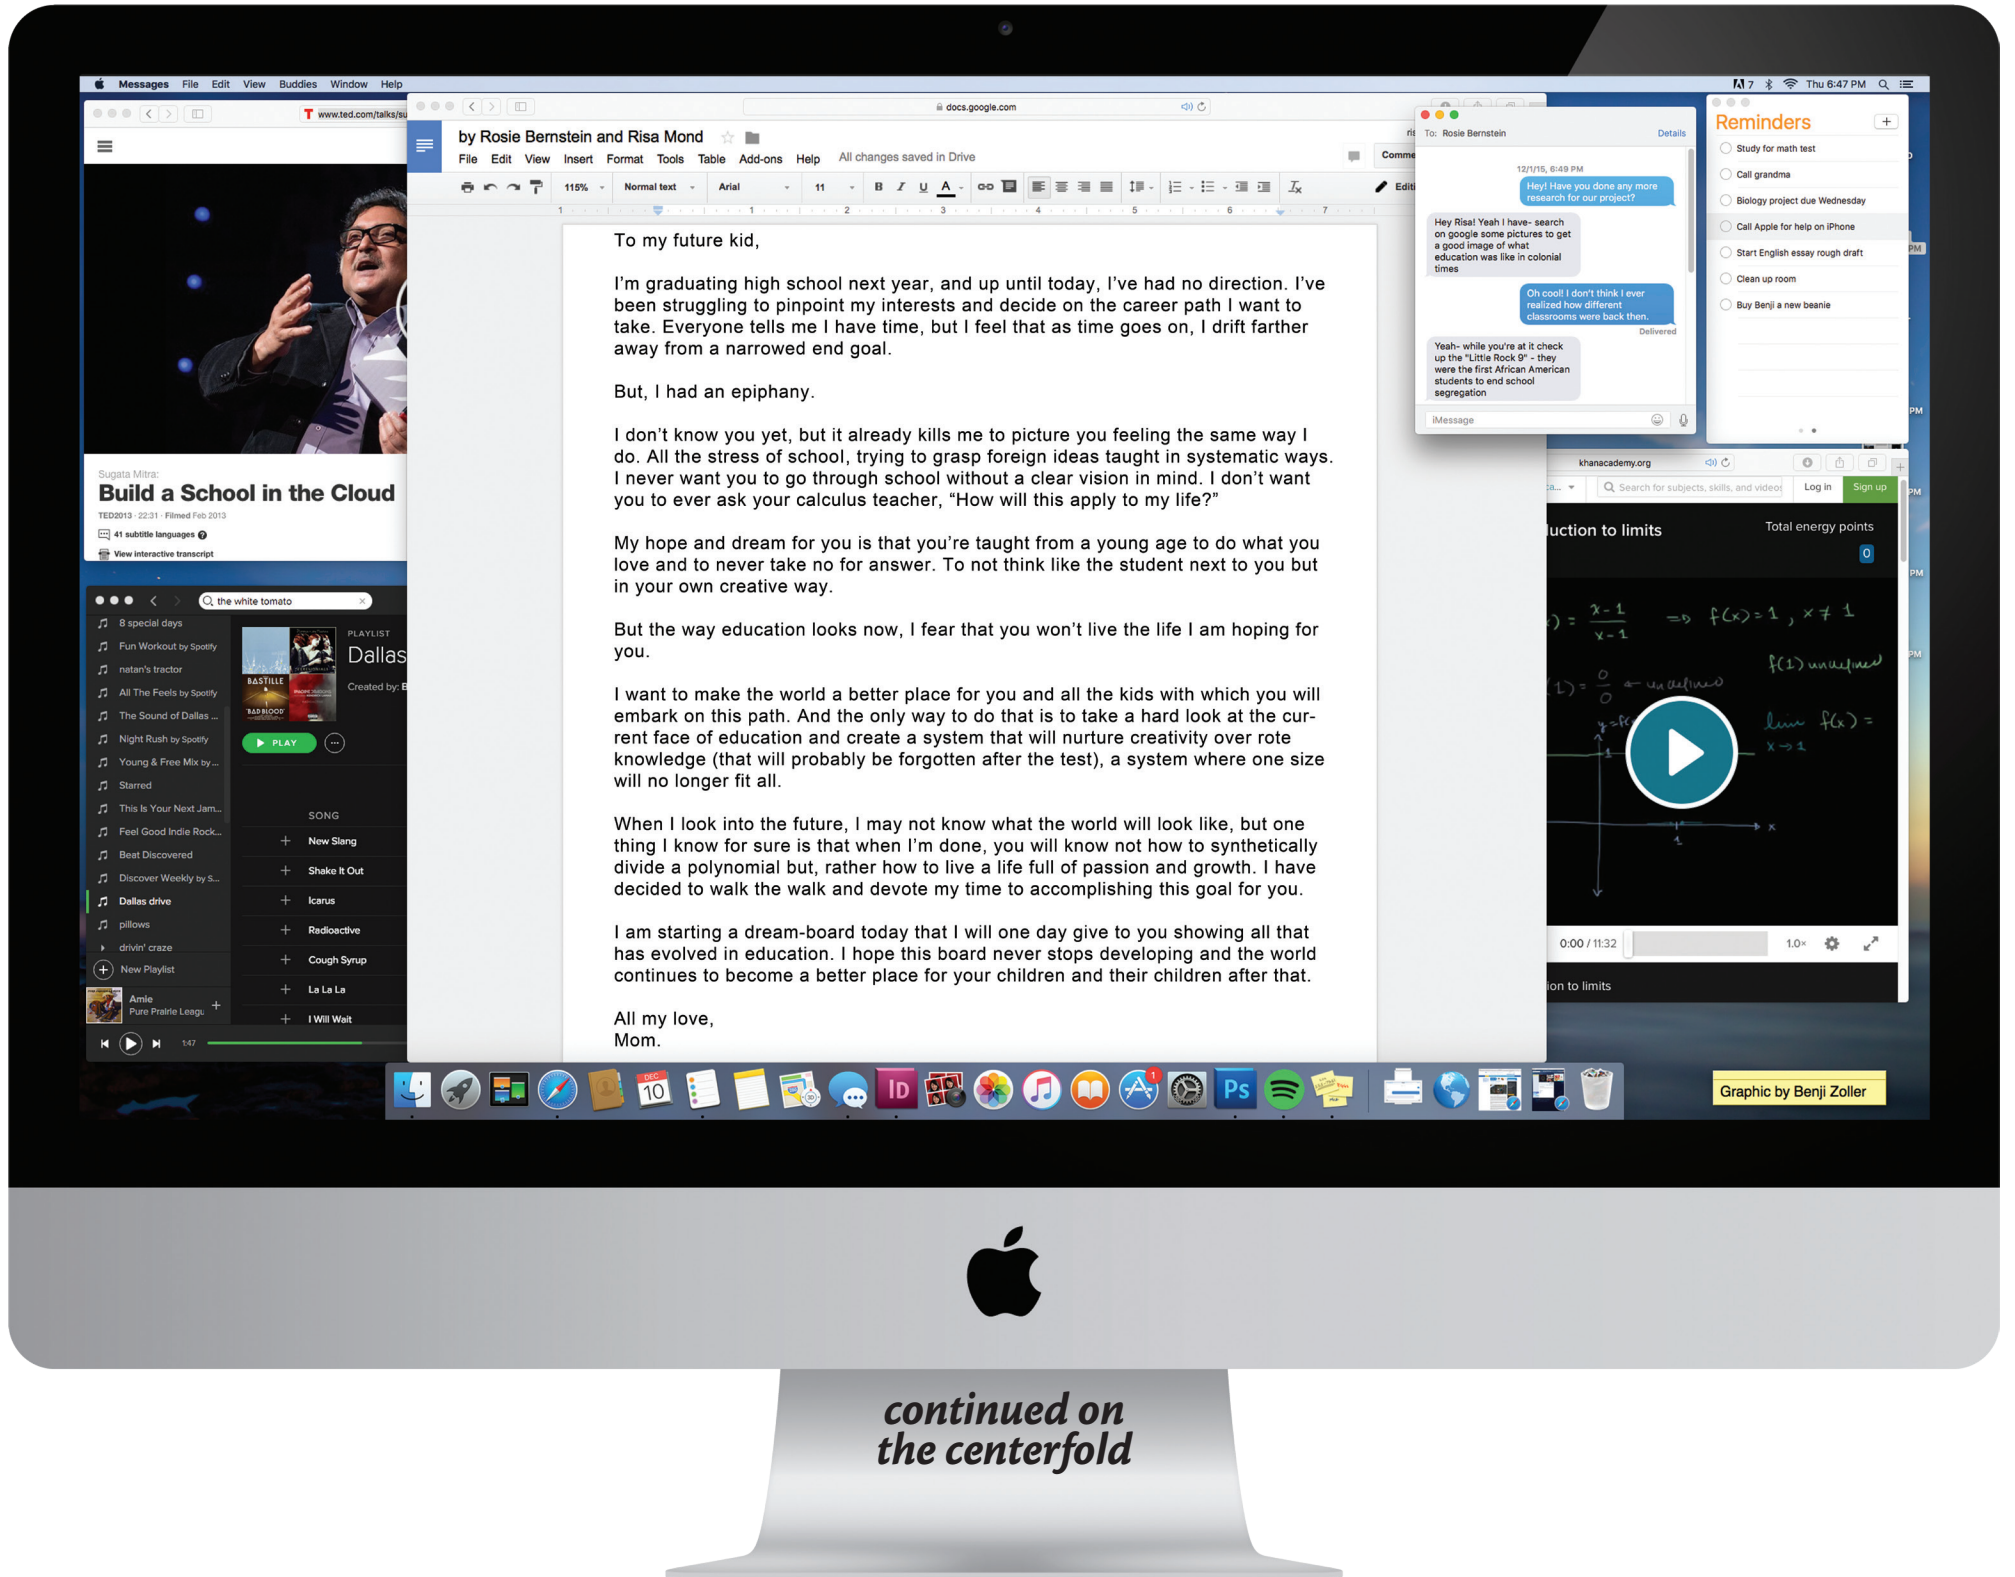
Messages File Edit View Buddies Window Help

Thu 6:47 PM

www.ted.com/talks/su

Sugata Mitra:
Build a School in the Cloud
TED2013 · 22:31 · Filmed Feb 2013
41 subtitle languages
View interactive transcript

the white tomato
8 special days
Fun Workout by Spotify
natan's tractor
All The Feels by Spotify
The Sound of Dallas ...
Night Rush by Spotify
Young & Free Mix by ...
Starred
This Is Your Next Jam...
Feel Good Indie Rock...
Beat Discovered
Discover Weekly by S...
Dallas drive
pillows
drivin' craze
New Playlist
Amie
Pure Prairie Leagu
1:47

PLAYLIST
Dallas
Created by: E
PLAY
SONG
New Slang
Shake It Out
Icarus
Radioactive
Cough Syrup
La La La
I Will Wait

docs.google.com

by Rosie Bernstein and Risa Mond
File Edit View Insert Format Tools Table Add-ons Help All changes saved in Drive
115% Normal text Arial 11
Comme
Editi

To my future kid,

I'm graduating high school next year, and up until today, I've had no direction. I've been struggling to pinpoint my interests and decide on the career path I want to take. Everyone tells me I have time, but I feel that as time goes on, I drift farther away from a narrowed end goal.

But, I had an epiphany.

I don't know you yet, but it already kills me to picture you feeling the same way I do. All the stress of school, trying to grasp foreign ideas taught in systematic ways. I never want you to go through school without a clear vision in mind. I don't want you to ever ask your calculus teacher, "How will this apply to my life?"

My hope and dream for you is that you're taught from a young age to do what you love and to never take no for answer. To not think like the student next to you but in your own creative way.

But the way education looks now, I fear that you won't live the life I am hoping for you.

I want to make the world a better place for you and all the kids with which you will embark on this path. And the only way to do that is to take a hard look at the current face of education and create a system that will nurture creativity over rote knowledge (that will probably be forgotten after the test), a system where one size will no longer fit all.

When I look into the future, I may not know what the world will look like, but one thing I know for sure is that when I'm done, you will know not how to synthetically divide a polynomial but, rather how to live a life full of passion and growth. I have decided to walk the walk and devote my time to accomplishing this goal for you.

I am starting a dream-board today that I will one day give to you showing all that has evolved in education. I hope this board never stops developing and the world continues to become a better place for your children and their children after that.

All my love,
Mom.

To: Rosie Bernstein
Details
12/1/15, 6:49 PM
Hey! Have you done any more research for our project?
Hey Risa! Yeah I have- search on google some pictures to get a good image of what education was like in colonial times
Oh cool! I don't think I ever realized how different classrooms were back then.
Delivered
Yeah- while you're at it check up the "Little Rock 9" - they were the first African American students to end school segregation
iMessage

Reminders
Study for math test
Call grandma
Biology project due Wednesday
Call Apple for help on iPhone
Start English essay rough draft
Clean up room
Buy Benji a new beanie

khanacademy.org
Search for subjects, skills, and videos
Log in
Sign up
luction to limits
Total energy points
0
0:00 / 11:32
1.0x
ion to limits

DEC 10

Graphic by Benji Zoller

continued on the centerfold